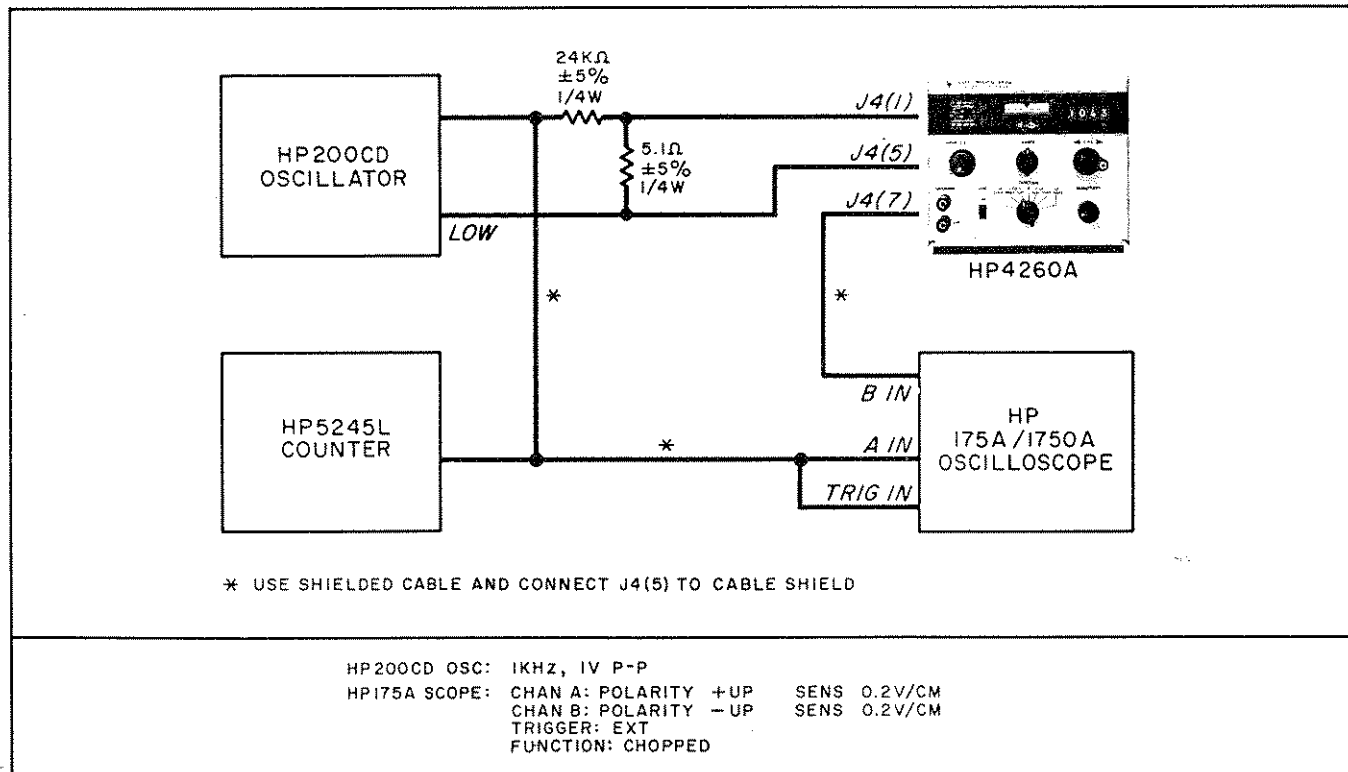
24KΩ
±5%
1/4W

5.1Ω
±5%
1/4W

HP200CD
OSCILLATOR

LOW

J4(1)
J4(5)
J4(7)

1043

HP4260A

*

*

HP5245L
COUNTER

*

B IN
A IN
TRIG IN

HP
175A/1750A
OSCILLOSCOPE

* USE SHIELDED CABLE AND CONNECT J4(5) TO CABLE SHIELD

HP200CD OSC: 1KHz, 1V P-P
HP175A SCOPE: CHAN A: POLARITY +UP SENS 0.2V/CM
CHAN B: POLARITY −UP SENS 0.2V/CM
TRIGGER: EXT
FUNCTION: CHOPPED